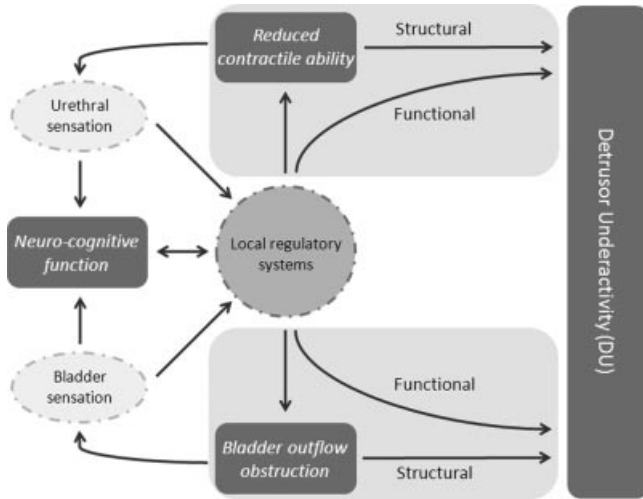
Reduced contractile ability

Structural

Functional

Urethral sensation

Neuro-cognitive function

Local regulatory systems

Bladder sensation

Functional

Bladder outflow obstruction

Structural

Detrusor Underactivity (DU)